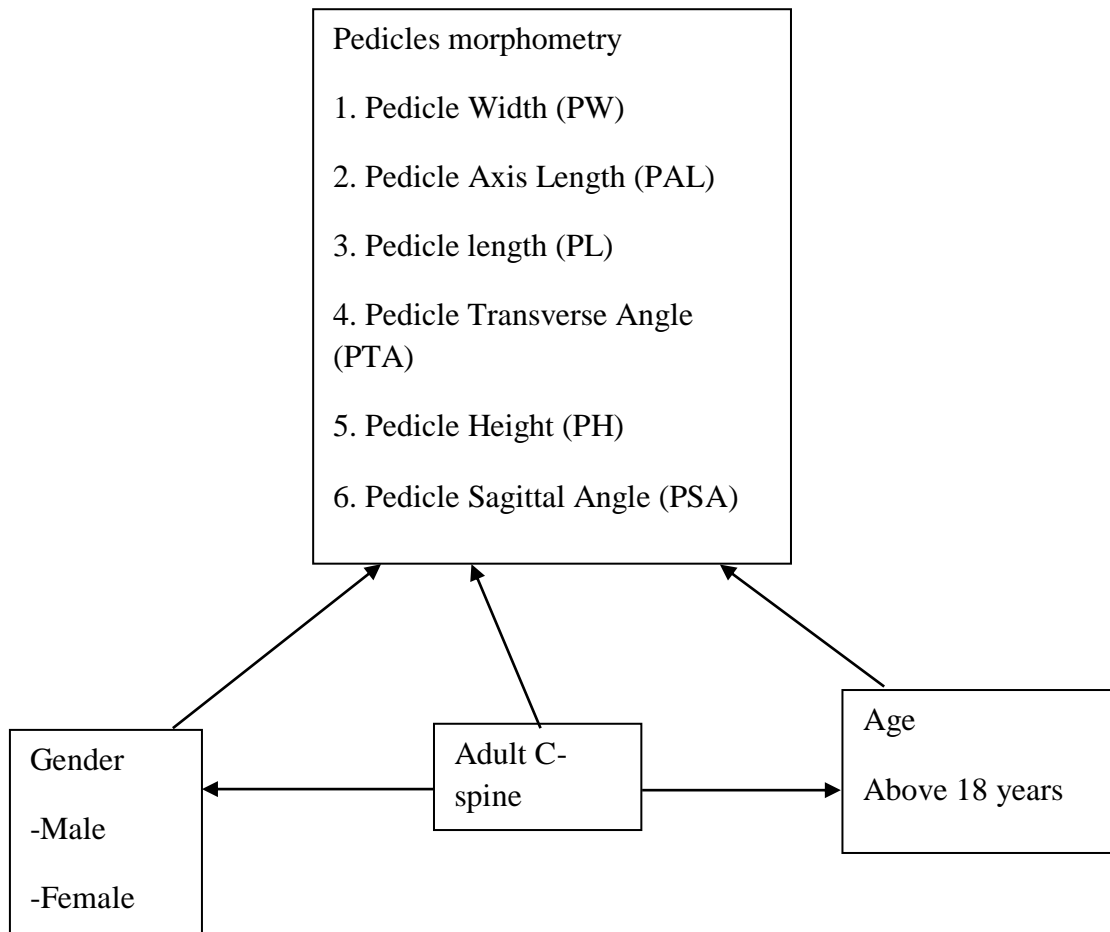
Pedicles morphometry

1. Pedicle Width (PW)

2. Pedicle Axis Length (PAL)

3. Pedicle length (PL)

4. Pedicle Transverse Angle (PTA)

5. Pedicle Height (PH)

6. Pedicle Sagittal Angle (PSA)

Gender

-Male

-Female

Adult C-spine

Age

Above 18 years